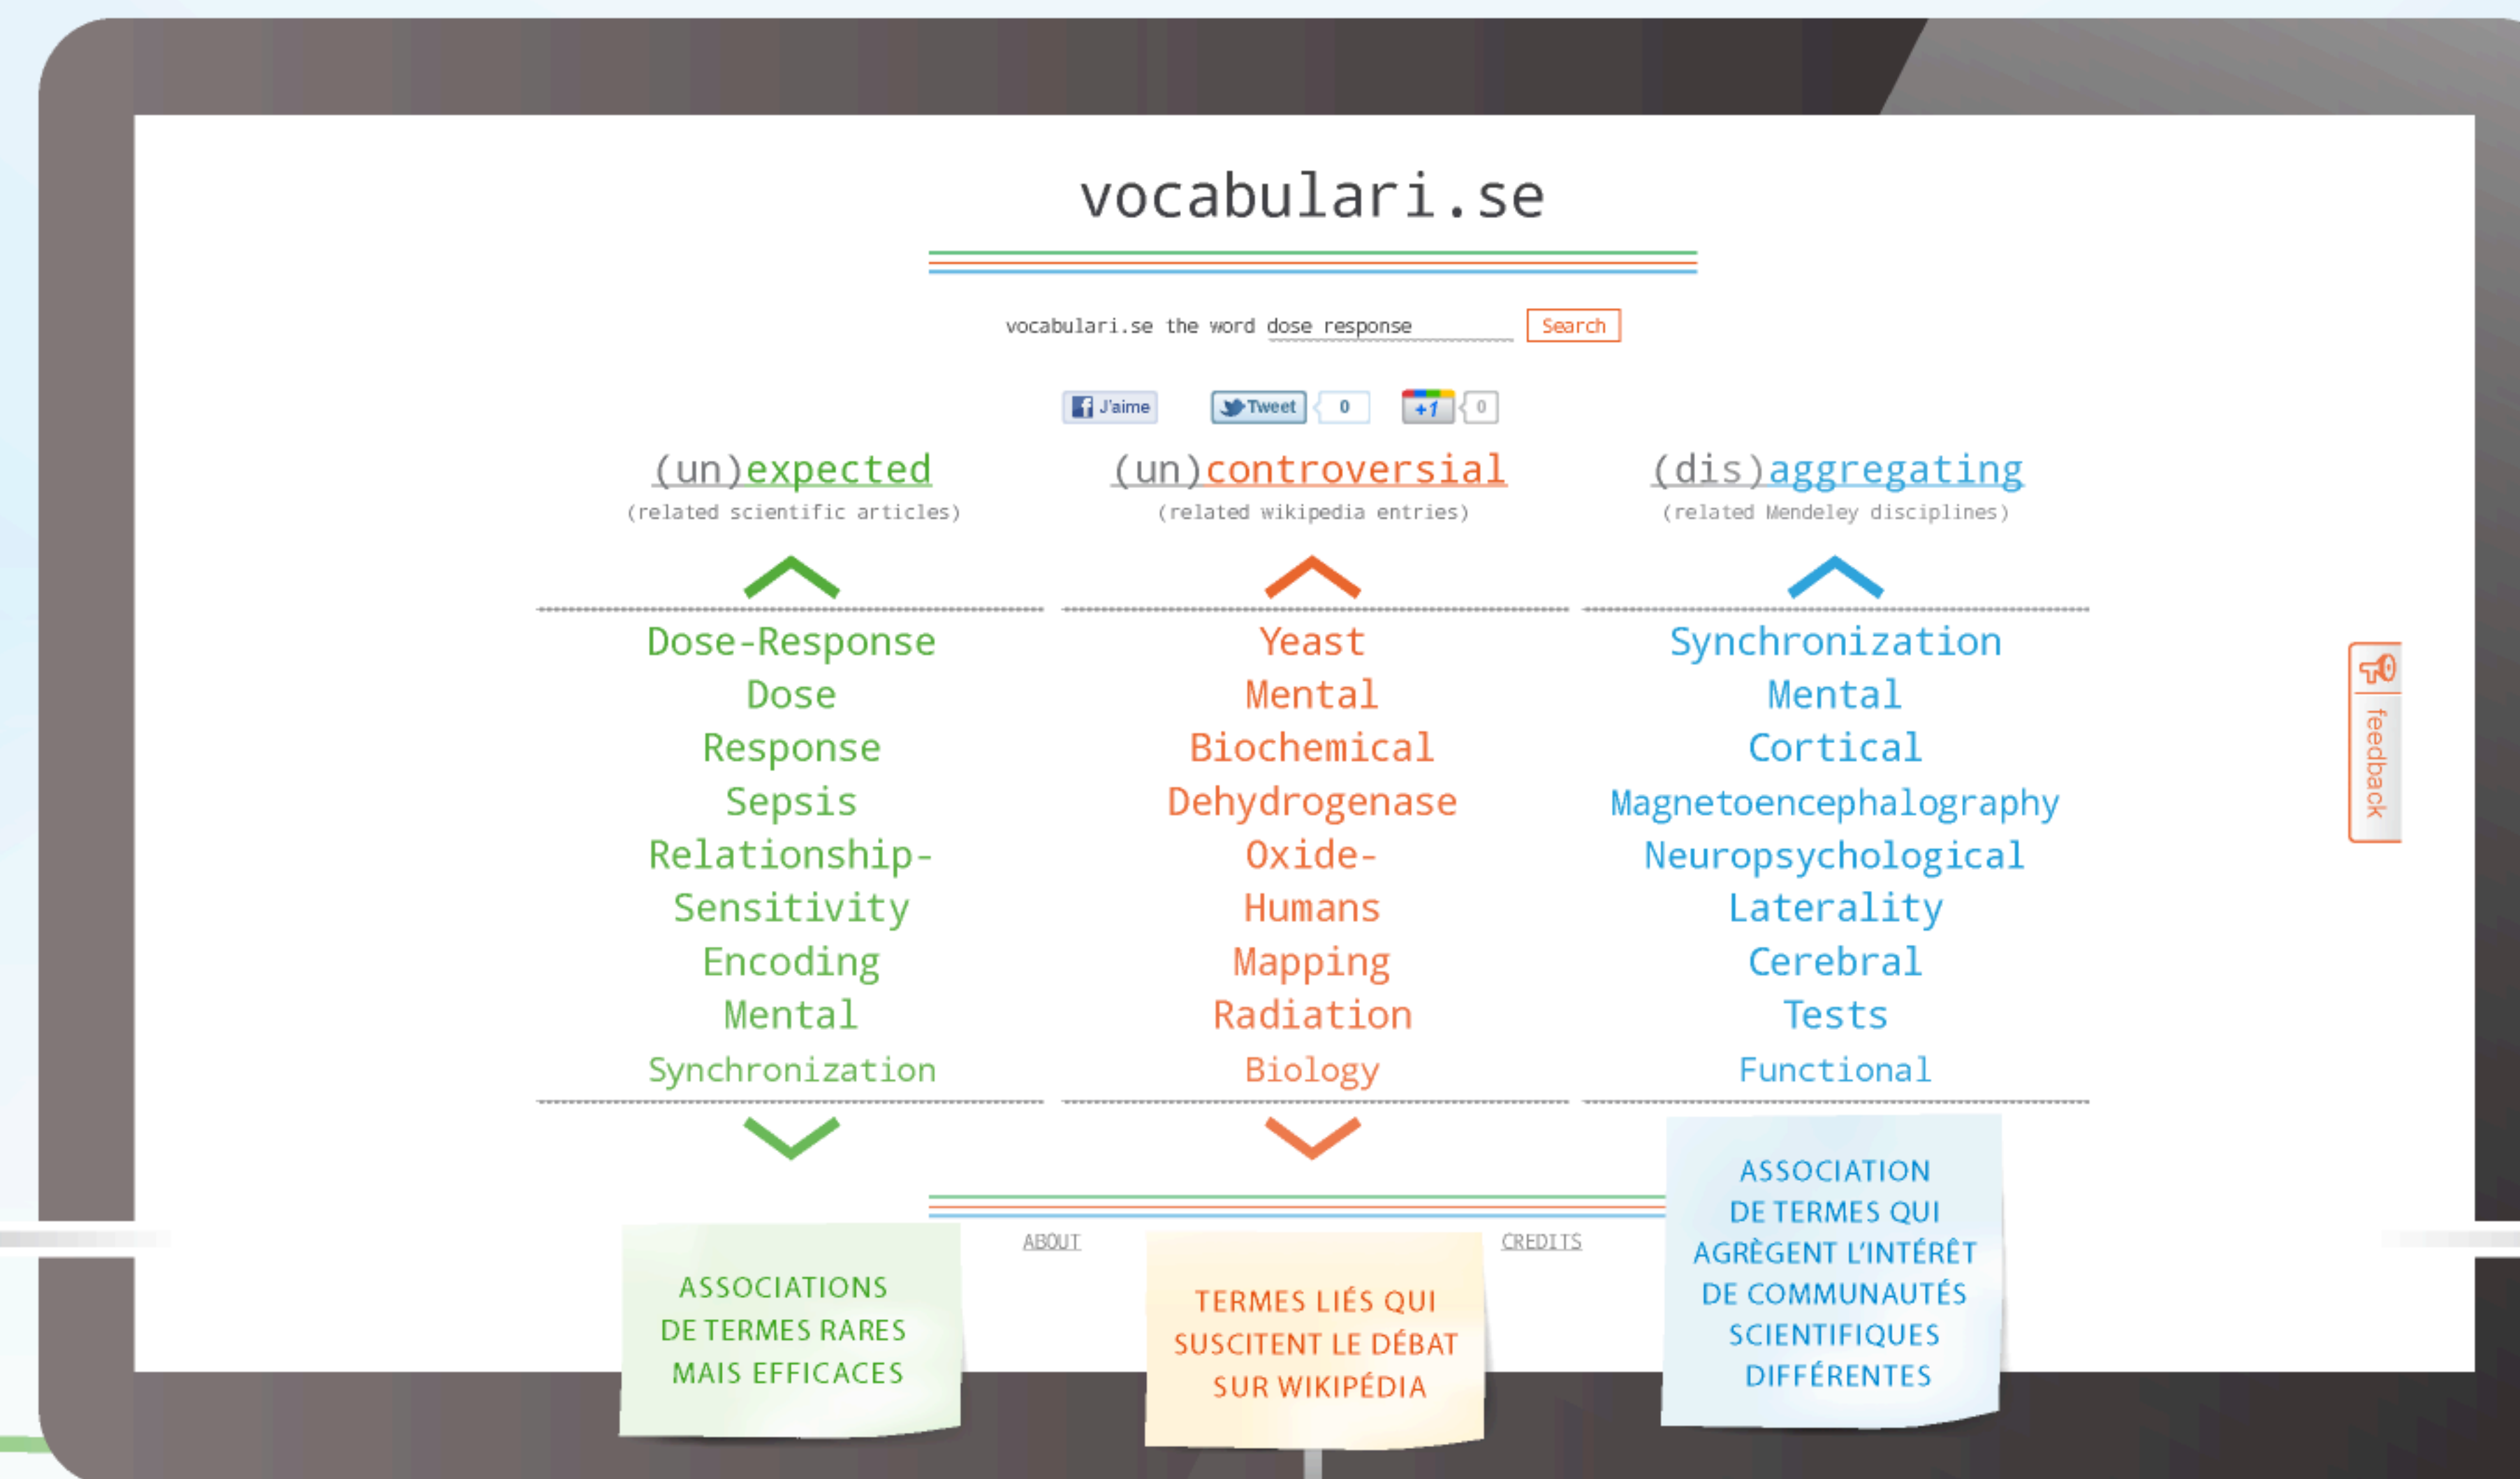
vocabulari.se

vocabulari.se the word dose response Search

J'aime Tweet 0 +1 0

(un)expected
(related scientific articles)

Dose-Response
Dose
Response
Sepsis
Relationship-
Sensitivity
Encoding
Mental
Synchronization

(un)controversial
(related wikipedia entries)

Yeast
Mental
Biochemical
Dehydrogenase
Oxide-
Humans
Mapping
Radiation
Biology

(dis)aggregating
(related Mendeley disciplines)

Synchronization
Mental
Cortical
Magnetoencephalography
Neuropsychological
Laterality
Cerebral
Tests
Functional

feedback

ABOUT CREDITS

ASSOCIATIONS DE TERMES RARES MAIS EFFICACES

TERMES LIÉS QUI SUSCITENT LE DÉBAT SUR WIKIPÉDIA

ASSOCIATION DE TERMES QUI AGRÈGENT L'INTÉRÊT DE COMMUNAUTÉS SCIENTIFIQUES DIFFÉRENTES